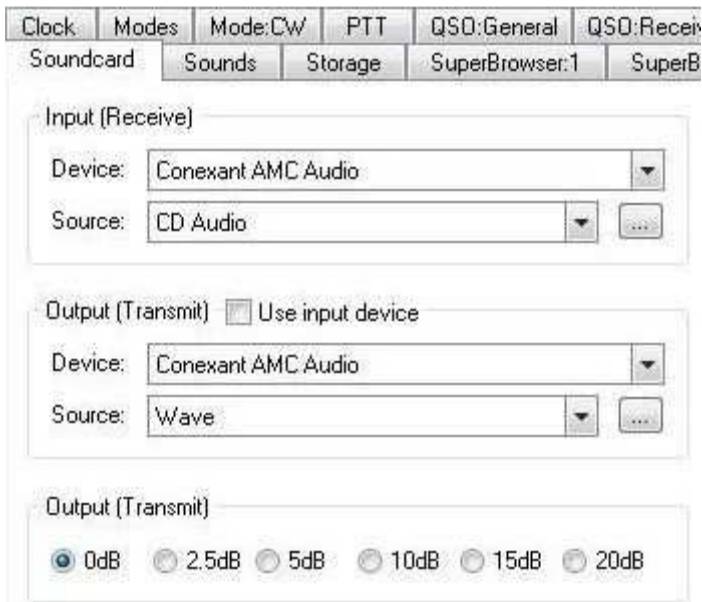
Clock Modes Mode:CW PTT QSO:General QSO:Recei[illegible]
Soundcard Sounds Storage SuperBrowser:1 SuperB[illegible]

Input (Receive)
Device: Conexant AMC Audio
Source: CD Audio ...

Output (Transmit) Use input device
Device: Conexant AMC Audio
Source: Wave ...

Output (Transmit)
0dB 2.5dB 5dB 10dB 15dB 20dB